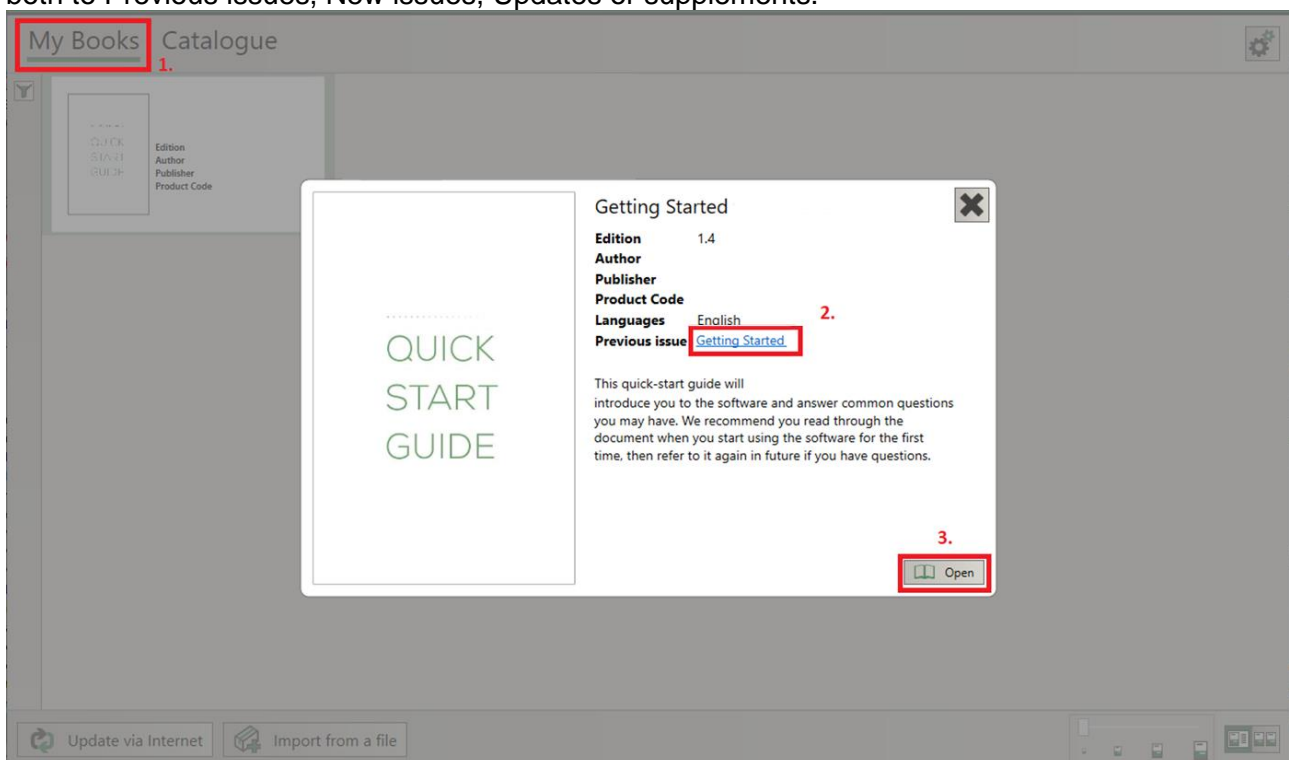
both to Previous issues, New issues, Updates or supplements.

My Books Catalogue
1.

QUICK START GUIDE
Edition
Author
Publisher
Product Code

QUICK
START
GUIDE

Getting Started

| | |
|---|---|
| **Edition** | 1.4 |
| **Author** | |
| **Publisher** | |
| **Product Code** | |
| **Languages** | English |
| **Previous issue** | Getting Started |

2.

This quick-start guide will introduce you to the software and answer common questions you may have. We recommend you read through the document when you start using the software for the first time, then refer to it again in future if you have questions.

3.
Open

Update via Internet
Import from a file